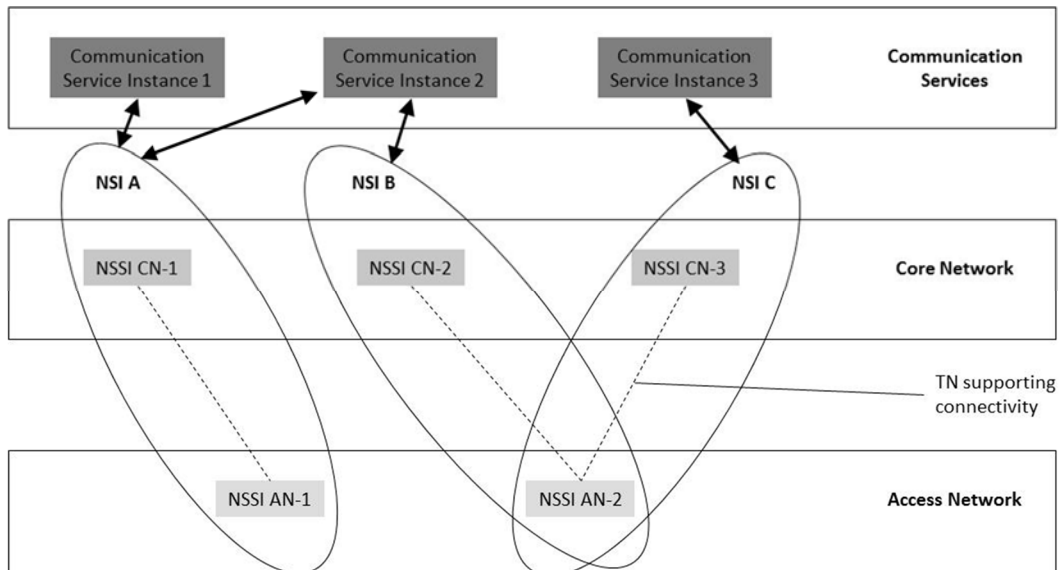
Communication Service Instance 1

Communication Service Instance 2

Communication Service Instance 3

Communication Services

NSI A

NSI B

NSI C

NSSI CN-1

NSSI CN-2

NSSI CN-3

Core Network

TN supporting connectivity

NSSI AN-1

NSSI AN-2

Access Network